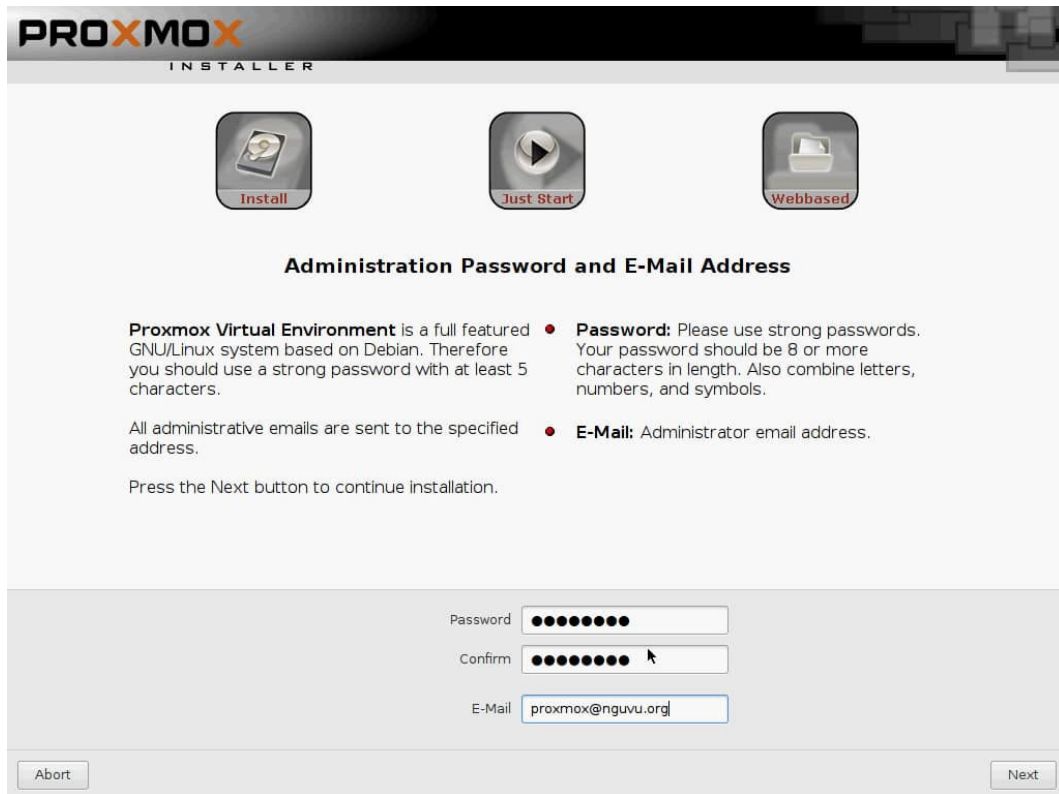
PROXMOX
INSTALLER

Install

Just Start

Webbased

Administration Password and E-Mail Address

**Proxmox Virtual Environment** is a full featured GNU/Linux system based on Debian. Therefore you should use a strong password with at least 5 characters.

All administrative emails are sent to the specified address.

Press the Next button to continue installation.

- **Password:** Please use strong passwords. Your password should be 8 or more characters in length. Also combine letters, numbers, and symbols.

- **E-Mail:** Administrator email address.

Password ••••••••

Confirm ••••••••

E-Mail proxmox@nguvu.org

Abort

Next